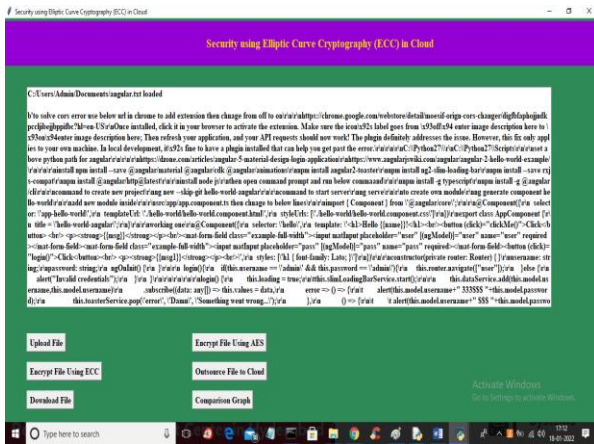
Security using Elliptic Curve Cryptography (ECC) in Cloud

Security using Elliptic Curve Cryptography (ECC) in Cloud

C:/Users/Admin/Documents/angular.txt loaded

b'to solve cors error use below url in chrome to add extension then change from off to on\r\n\r\nhttps://chrome.google.com/webstore/detail/moesif-origin-cors-changer/digfbfaphojjndk pccljibejjbppifbc?hl=en-US\r\n\r\nOnce installed, click it in your browser to activate the extension. Make sure the icon\x92s label goes from \x93off\x94 enter image description here to \x93on\x94enter image description here; Then refresh your application, and your API requests should now work! The plugin definitely addresses the issue. However, this fix only appl ies to your own machine. In local development, it\x92s fine to have a plugin installed that can help you get past the error.\r\n\r\n\r\nC:\\Python27\\r\nC:\\Python27\\Scripts\r\n\r\nset a bove python path for angular\r\n\r\n\r\nhttps://ibm.com/articles/angular-5-material-design-login-application\r\nhttps://www.angularjswiki.com/angular/angular-2-hello-world-example/ \r\n\r\n\r\ninstall npm install --save @angular/material @angular/cdk @angular/animations\r\nnpm install angular2-toaster\r\nnpm install ng2-slim-loading-bar\r\nnpm install --save rxj s-compat\r\nnpm install @angular/http@latest\r\n\r\ninstall node js\r\nthen open command prompt and run below commands\r\n\r\nnpm install -g typescript\r\nnpm install -g @angular /cli\r\n\r\ncommand to create new project\r\nng new --skip-git hello-world-angular\r\n\r\ncommand to start server\r\nng serve\r\n\r\n\r\nto create own module\r\nng generate component he llo-world\r\n\r\nadd new module inside\r\n\r\nsrc/app/app.component.ts then change to below lines\r\n\r\nimport { Component } from \'@angular/core\';\r\n\r\n@Component({\r\n selector: \'app-hello-world\',\r\n templateUrl: \'./hello-world/hello-world.component.html\',\r\n styleUrls: [\'./hello-world/hello-world.component.css\']\r\n})\r\nexport class AppComponent {\r\n title = \'hello-world-angular\';\r\n}\r\n\r\nworking one\r\n@Component({\r\n selector: \'hello\',\r\n template: \'<h1>Hello {{name}}!</h1><br><button (click)="clickMe()">Click</button> <br/> <p><strong>{{msg}}</strong></p><br/><mat-form-field class="example-full-width"><input matInput placeholder="user" [(ngModel)]="user" name="user" required></mat-form-field><mat-form-field class="example-full-width"><input matInput placeholder="pass" [(ngModel)]="pass" name="pass" required></mat-form-field><button (click)="login()">Click</button><br/> <p><strong>{{msg1}}</strong></p><br/>\',\r\n styles: [`h1 { font-family: Lato; }`]\r\n})\r\nconstructor(private router: Router) { }\r\nusername: string;\r\npassword: string;\r\n ngOnInit() {\r\n }\r\n login() {\r\n if(this.username == \'admin\' && this.password == \'admin\'){\r\n this.router.navigate(["user"]);\r\n }else {\r\n alert("Invalid credentials");\r\n }\r\n }\r\n\r\nlogin() {\r\n this.loading = true;\r\nthis.slimLoadingBarService.start();\r\n this.dataService.add(this.model.username,this.model.username)\r\n .subscribe((data: any[]) => this.values = data,\r\n error => () => {\r\n alert(this.model.username+" 333$$$ "+this.model.password);\r\n this.toasterService.pop(\'error\', \'Damn\', \'Something went wrong...\');\r\n },\r\n () => {\r\n \t alert(this.model.username+" $$$ "+this.model.passwo

Upload File
Encrypt File Using AES
Encrypt File Using ECC
Outsource File to Cloud
Download File
Comparison Graph

Activate Windows
Go to Settings to activate Windows.

Type here to search
17:12
18-01-2022